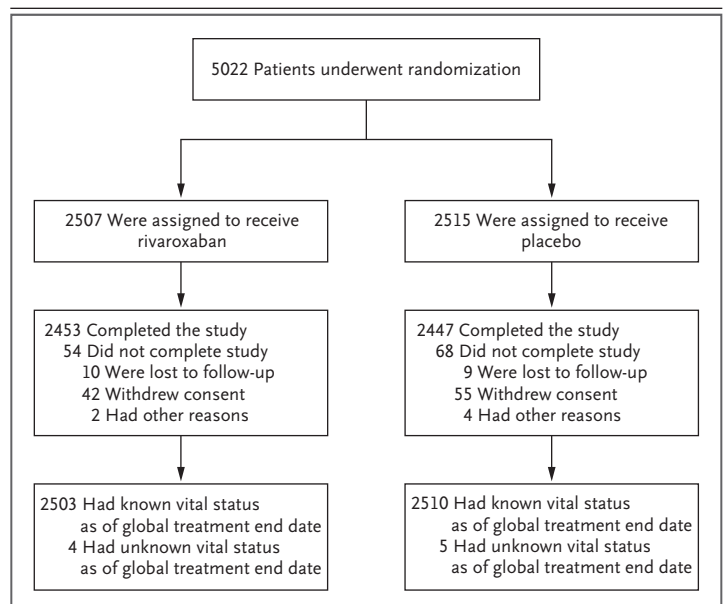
5022 Patients underwent randomization

2507 Were assigned to receive rivaroxaban

2515 Were assigned to receive placebo

2453 Completed the study
54 Did not complete study
10 Were lost to follow-up
42 Withdrew consent
2 Had other reasons

2447 Completed the study
68 Did not complete study
9 Were lost to follow-up
55 Withdrew consent
4 Had other reasons

2503 Had known vital status as of global treatment end date
4 Had unknown vital status as of global treatment end date

2510 Had known vital status as of global treatment end date
5 Had unknown vital status as of global treatment end date